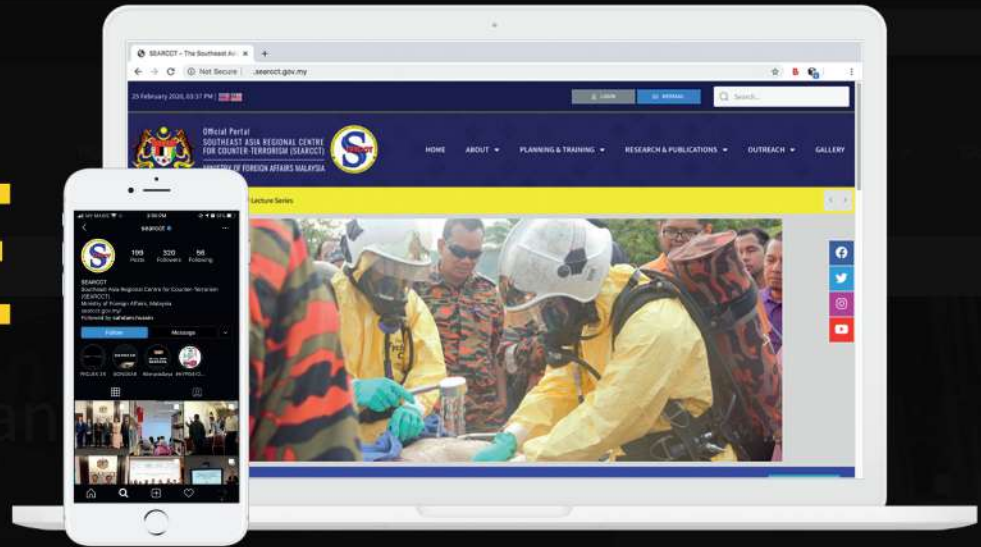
SEARCCT – The Southeast A... ×
Not Secure | .searcct.gov.my
25 February 2020, 03:37 PM
LOGIN
WEBMAIL
Search...
Official Portal
SOUTHEAST ASIA REGIONAL CENTRE FOR COUNTER-TERRORISM (SEARCCT)
MINISTRY OF FOREIGN AFFAIRS MALAYSIA
HOME
ABOUT
PLANNING & TRAINING
RESEARCH & PUBLICATIONS
OUTREACH
GALLERY
Lecture Series

searcct
199 Posts
320 Followers
66 Following
SEARCCT
Southeast Asia Regional Centre for Counter-Terrorism (SEARCCT)
Ministry of Foreign Affairs, Malaysia
searcct.gov.my/
Follow
Message